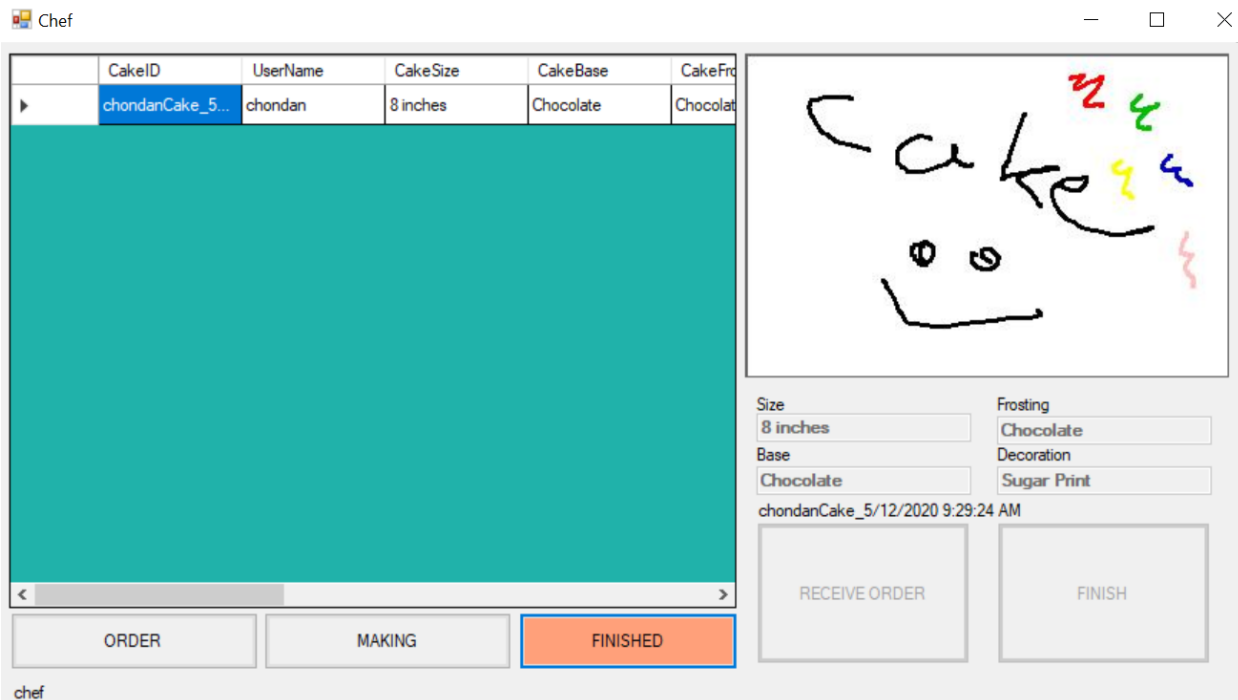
Chef

| | CakeID | UserName | CakeSize | CakeBase | CakeFro |
|---|---|---|---|---|---|
| ▸ | chondanCake_5... | chondan | 8 inches | Chocolate | Chocolat |

Cake

Size
8 inches
Frosting
Chocolate
Base
Chocolate
Decoration
Sugar Print
chondanCake_5/12/2020 9:29:24 AM

RECEIVE ORDER
FINISH

ORDER
MAKING
FINISHED

chef